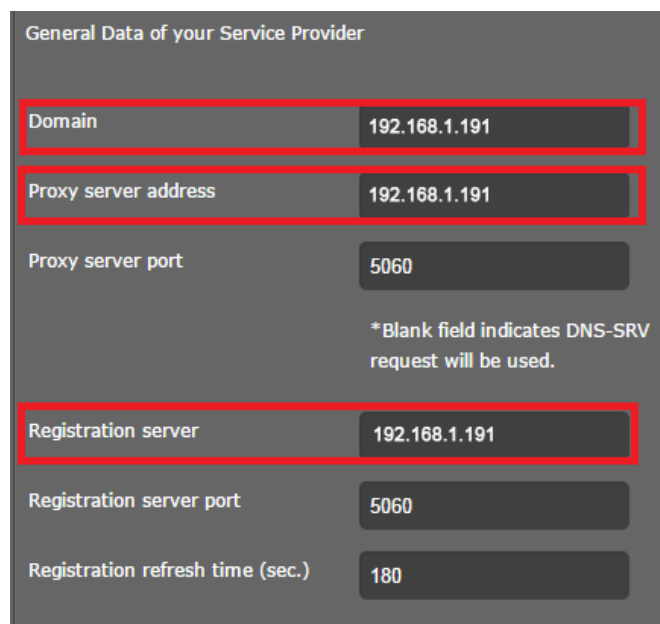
General Data of your Service Provider

Domain 192.168.1.191

Proxy server address 192.168.1.191

Proxy server port 5060

*Blank field indicates DNS-SRV request will be used.

Registration server 192.168.1.191

Registration server port 5060

Registration refresh time (sec.) 180